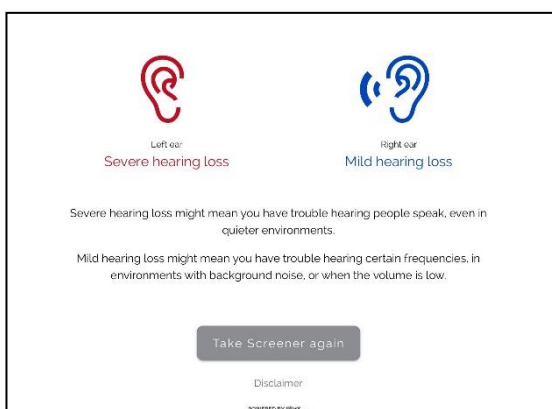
Left ear
Severe hearing loss

Right ear
Mild hearing loss

Severe hearing loss might mean you have trouble hearing people speak, even in quieter environments.

Mild hearing loss might mean you have trouble hearing certain frequencies, in environments with background noise, or when the volume is low.

Take Screener again

Disclaimer

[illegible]